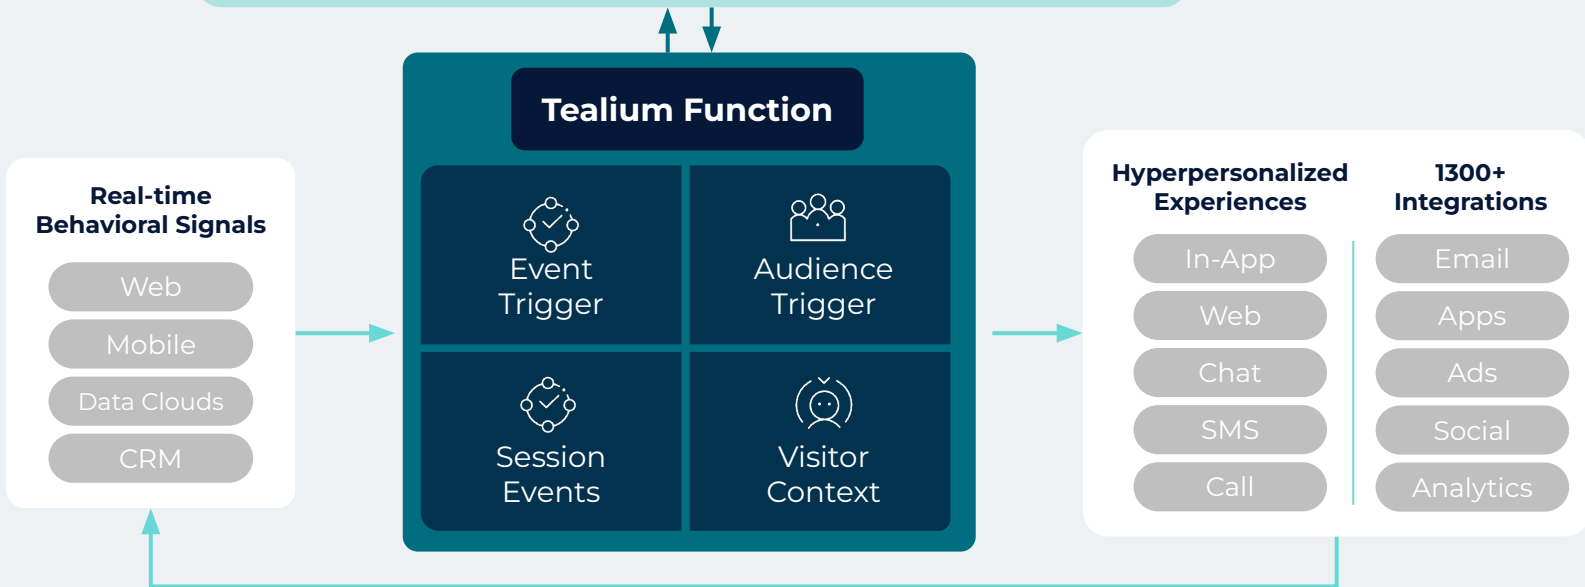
Real-time Behavioral Signals

Web

Mobile

Data Clouds

CRM

Tealium Function

Event Trigger

Audience Trigger

Session Events

Visitor Context

Hyperpersonalized Experiences

In-App

Web

Chat

SMS

Call

1300+ Integrations

Email

Apps

Ads

Social

Analytics